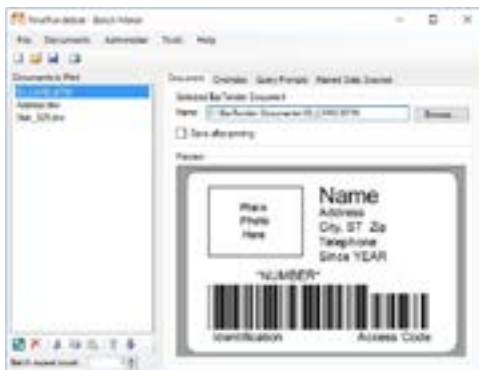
NewFile.btbat - Batch Maker

File Documents Administer Tools Help

Documents to Print

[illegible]

Address.btw

Star_325.btw

Document Overrides Query Prompts Named Data Sources

Selected BarTender Document

Name: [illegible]

Browse...

Save after printing

Preview

Place Photo Here

Name

Address

City, ST Zip

Telephone

Since YEAR

*NUMBER*

Identification

Access Code

Batch repeat count: